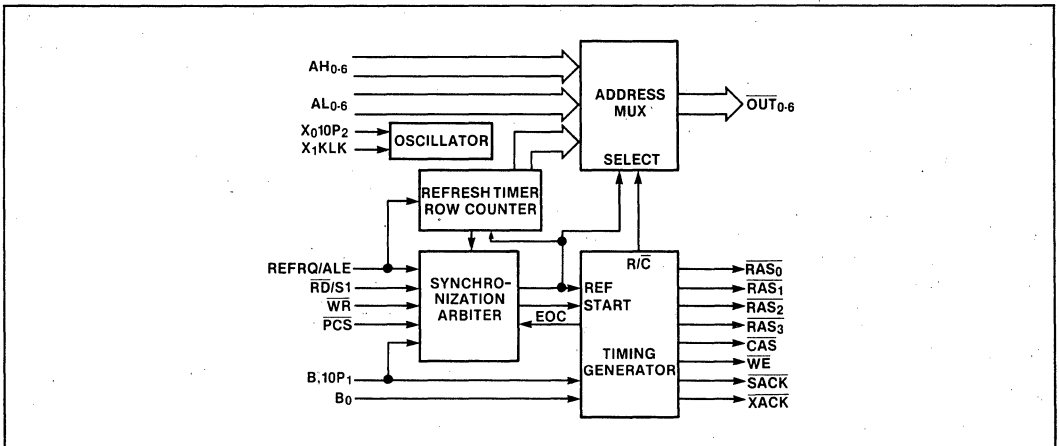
$AH_{0-6}$

$AL_{0-6}$

$X_0 10P_2$

$X_1 KLK$

OSCILLATOR

ADDRESS MUX

SELECT

$\overline{OUT}_{0-6}$

REFRESH TIMER ROW COUNTER

REFRQ/ALE

$\overline{RD}$/S1

$\overline{WR}$

$\overline{PCS}$

SYNCHRONIZATION ARBITER

EOC

R/$\overline{C}$

REF START

TIMING GENERATOR

$B_1 10P_1$

$B_0$

$\overline{RAS_0}$

$\overline{RAS_1}$

$\overline{RAS_2}$

$\overline{RAS_3}$

$\overline{CAS}$

$\overline{WE}$

$\overline{SACK}$

$\overline{XACK}$